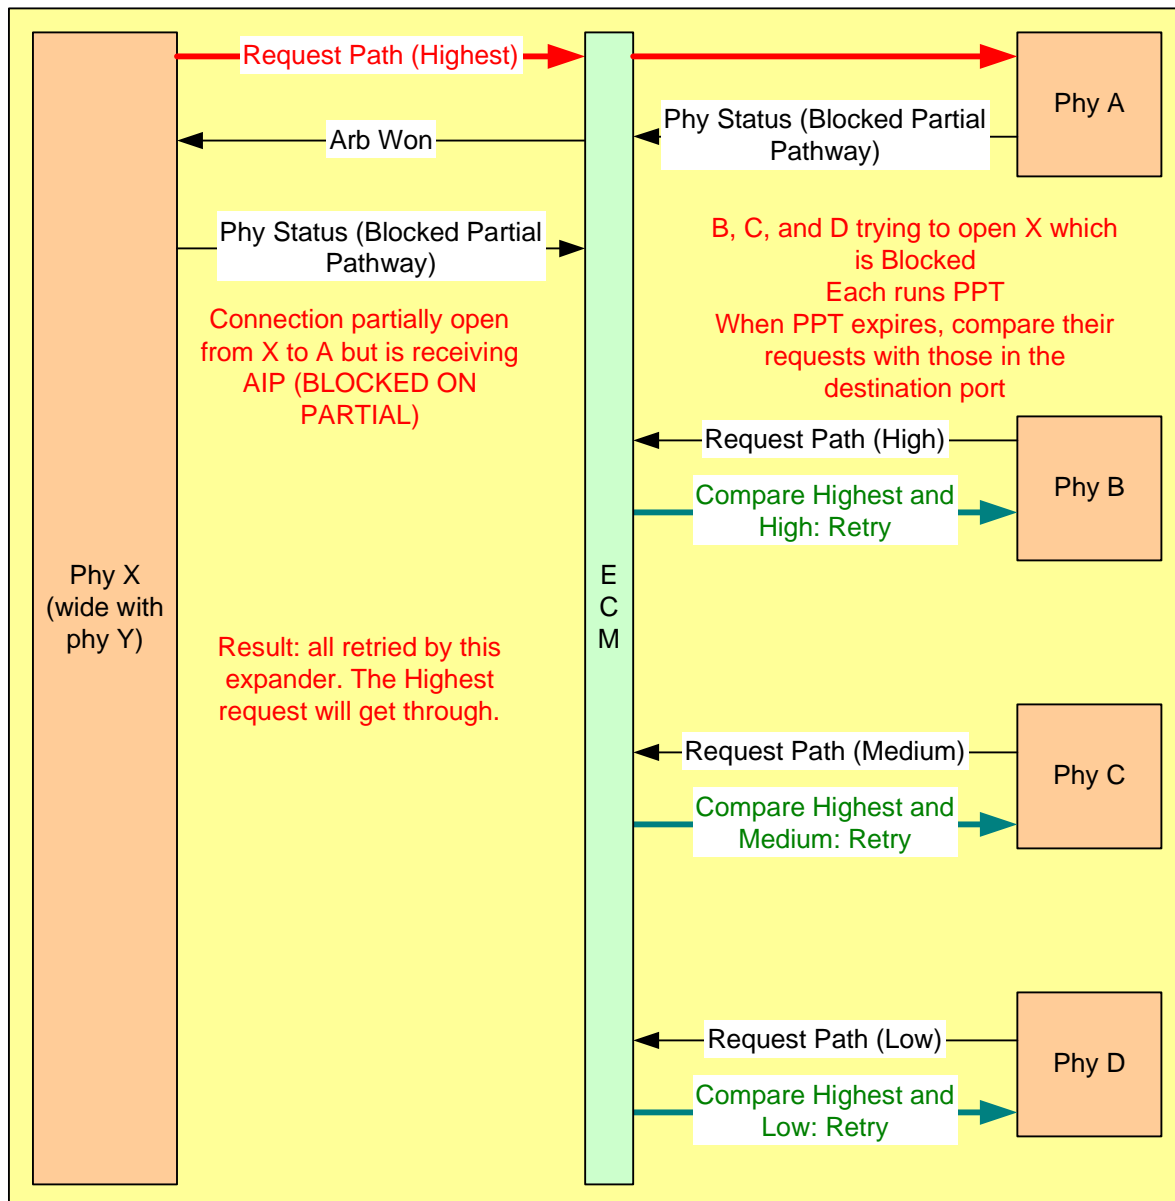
Request Path (Highest)

Phy A

Arb Won

Phy Status (Blocked Partial Pathway)

Phy Status (Blocked Partial Pathway)

B, C, and D trying to open X which is Blocked
Each runs PPT
When PPT expires, compare their requests with those in the destination port

Connection partially open from X to A but is receiving AIP (BLOCKED ON PARTIAL)

Request Path (High)

Phy B

Compare Highest and High: Retry

Phy X (wide with phy Y)

E
C
M

Result: all retried by this expander. The Highest request will get through.

Request Path (Medium)

Phy C

Compare Highest and Medium: Retry

Request Path (Low)

Phy D

Compare Highest and Low: Retry